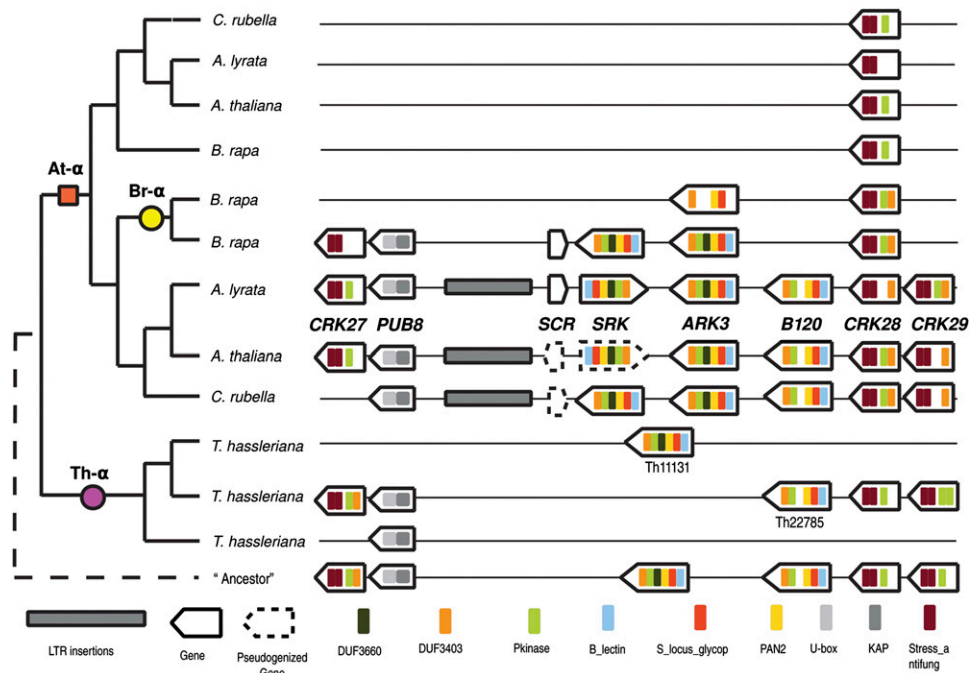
C. rubella
A. lyrata
A. thaliana
B. rapa
At-α
Br-α
B. rapa
B. rapa
A. lyrata
CRK27 PUB8 SCR SRK ARK3 B120 CRK28 CRK29
A. thaliana
C. rubella
T. hassleriana
Th11131
Th-α
T. hassleriana
Th22785
T. hassleriana
" Ancestor"

LTR insertions
Gene
Pseudogenized Gene
DUF3660
DUF3403
Pkinase
B_lectin
S_locus_glycop
PAN2
U-box
KAP
Stress_antifung